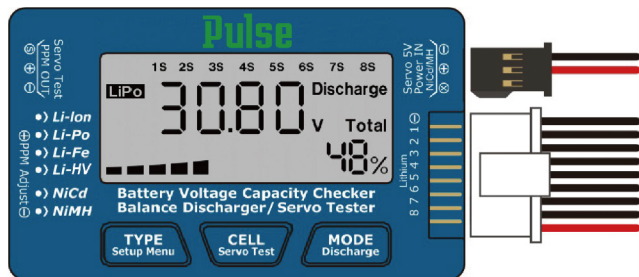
Pulse

Servo Test
PPM OUT
⊖ ⊕ S

1S 2S 3S 4S 5S 6S 7S 8S

LiPo

30.80 V

Discharge

Total

48%

●) Li-Ion
●) Li-Po
●) Li-Fe
●) Li-HV
●) NiCd
●) NiMH

⊕ PPM Adjust ⊖

Battery Voltage Capacity Checker
Balance Discharger/ Servo Tester

TYPE
Setup Menu

CELL
Servo Test

MODE
Discharge

Servo 5V
Power IN
NiCd/MH
⊖ ⊕ ⊗

Lithium
1 2 3 4 5 6 7 8